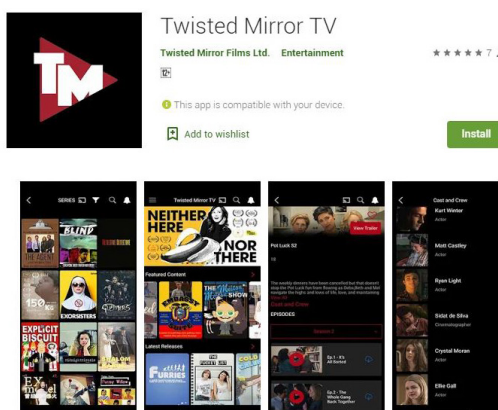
TM

Twisted Mirror TV

Twisted Mirror Films Ltd. Entertainment

★★★★★ 7

12+

This app is compatible with your device.

Add to wishlist

Install

SERIES

BLIND

150

EXORSISTERS

EXPLICIT BISCUIT

Twisted Mirror TV

NEITHER HERE NOR THERE

Featured Content

Latest Releases

Pot Luck S2

View Trailer

Cast and Crew

EPISODES

Season 2

Ep.1 - It's All Sorted

Ep.2 - The Whole Gang Back Together

Cast and Crew

Kurt Winter
Actor

Matt Castley
Actor

Ryan Light
Actor

Sisdat de Silva
Cinematographer

Crystal Moran
Actor

Ellie Gall
Actor